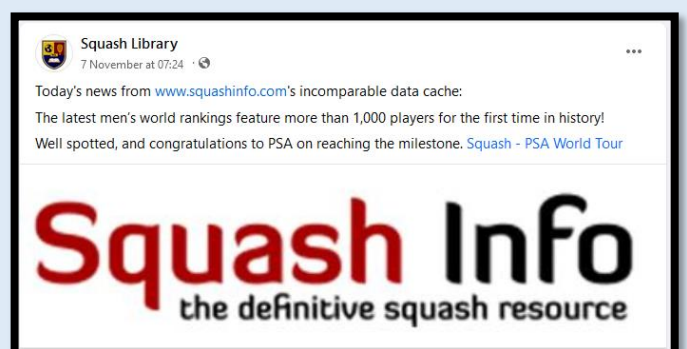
Squash Library
7 November at 07:24 ·

...

Today's news from www.squashinfo.com's incomparable data cache:
The latest men's world rankings feature more than 1,000 players for the first time in history!
Well spotted, and congratulations to PSA on reaching the milestone. Squash - PSA World Tour

Squash Info
the definitive squash resource